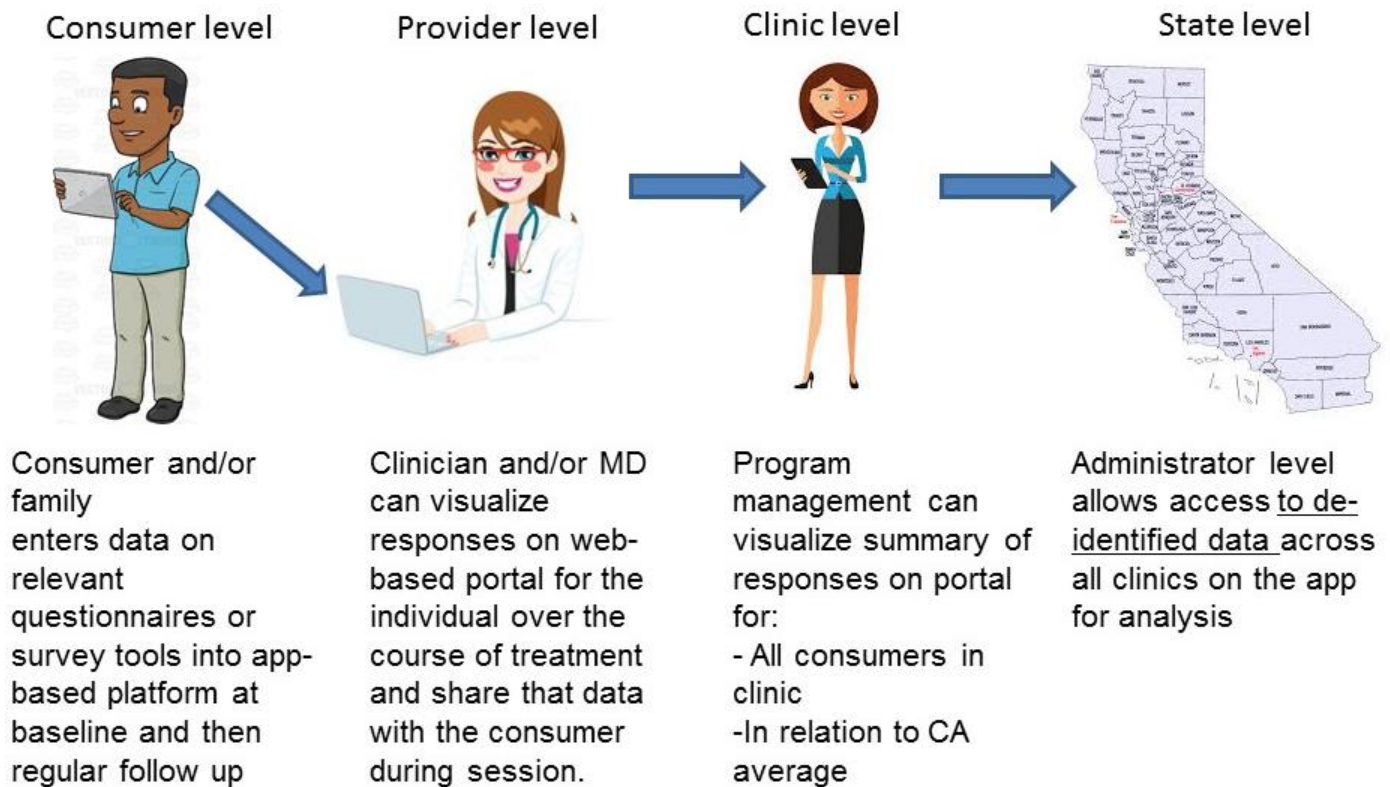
Consumer level

Provider level

Clinic level

State level

Consumer and/or family enters data on relevant questionnaires or survey tools into app-based platform at baseline and then regular follow up

Clinician and/or MD can visualize responses on web-based portal for the individual over the course of treatment and share that data with the consumer during session.

Program management can visualize summary of responses on portal for:
- All consumers in clinic
-In relation to CA average

Administrator level allows access to de-identified data across all clinics on the app for analysis